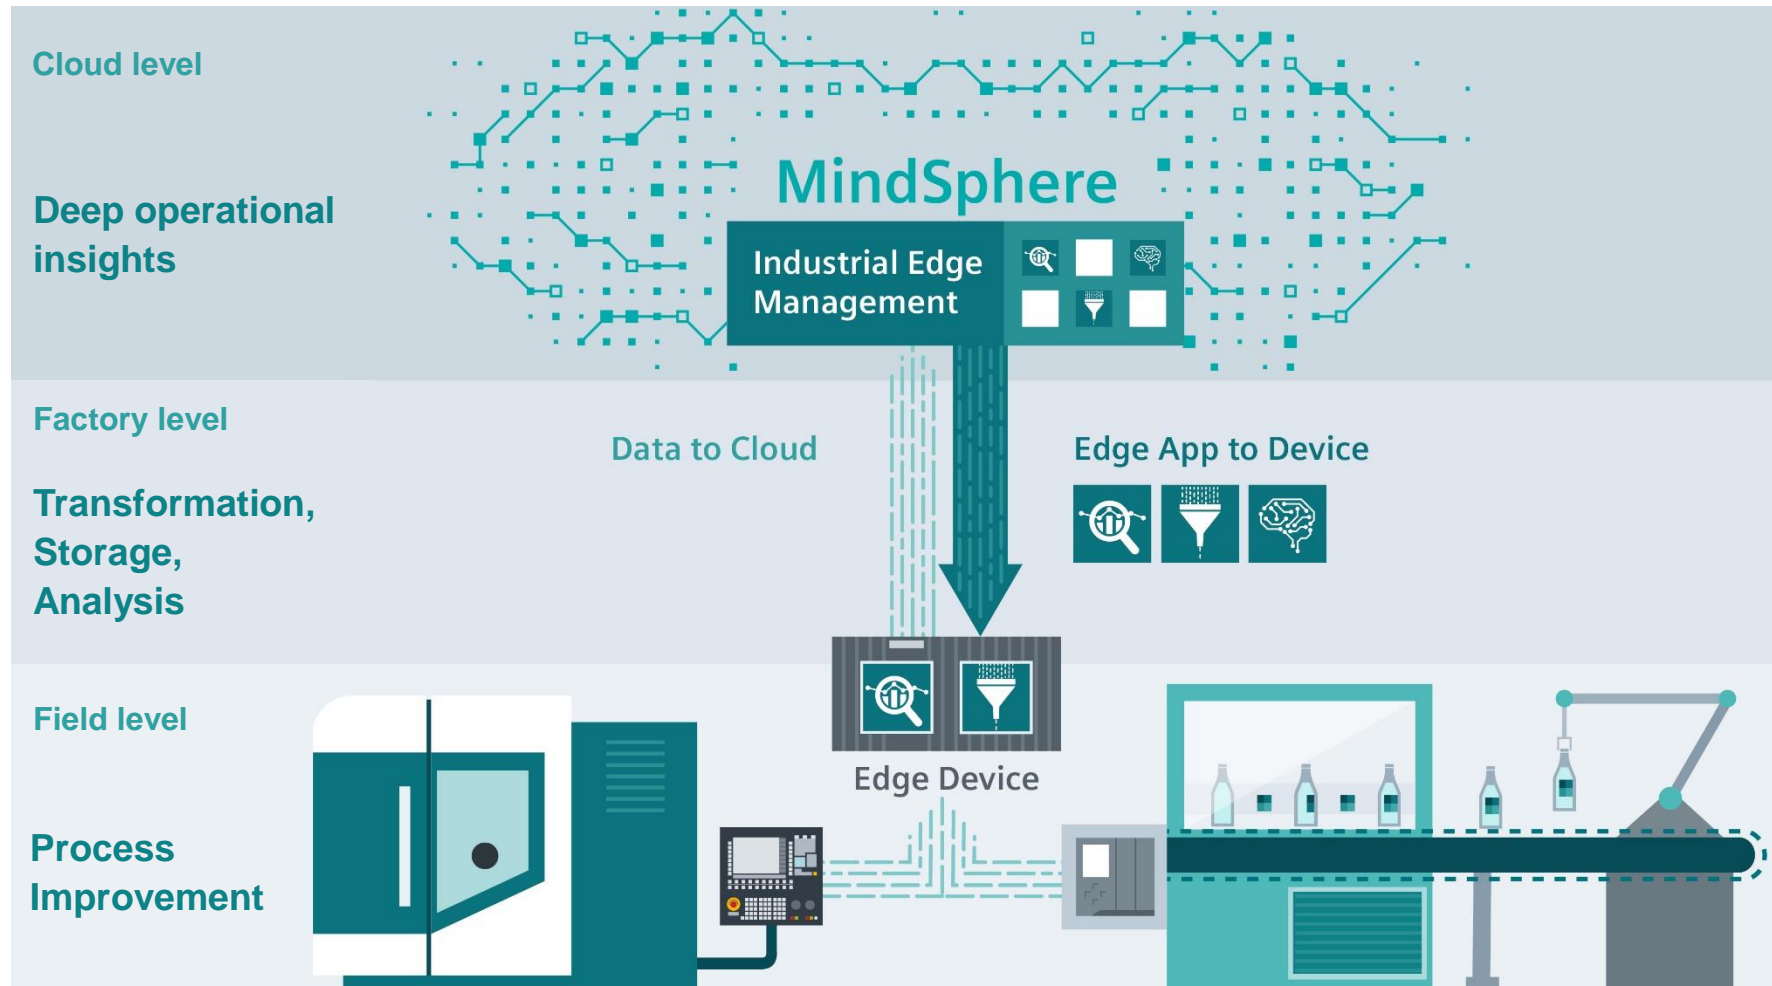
Cloud level

Deep operational insights

MindSphere

Industrial Edge Management

Factory level

Transformation, Storage, Analysis

Data to Cloud

Edge App to Device

Field level

Process Improvement

Edge Device